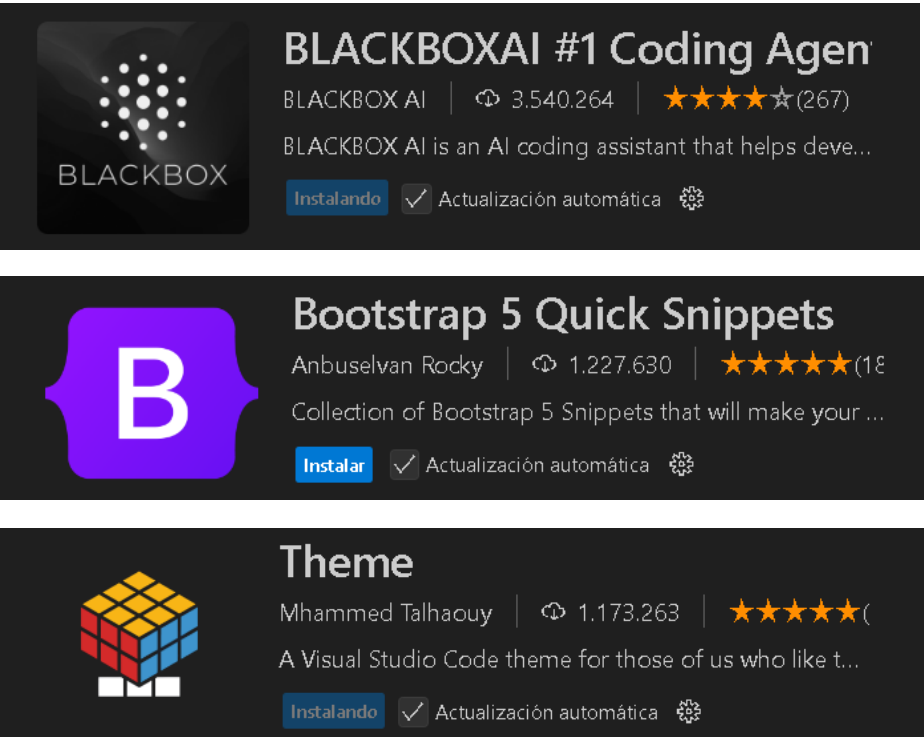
BLACKBOX

BLACKBOXAI #1 Coding Agen

BLACKBOX AI | 3.540.264 | ★★★★☆(267)

BLACKBOX AI is an AI coding assistant that helps deve...

Instalando ✓ Actualización automática

B

Bootstrap 5 Quick Snippets

Anbuselvan Rocky | 1.227.630 | ★★★★★(1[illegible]

Collection of Bootstrap 5 Snippets that will make your ...

Instalar ✓ Actualización automática

Theme

Mhammed Talhaouy | 1.173.263 | ★★★★★(

A Visual Studio Code theme for those of us who like t...

Instalando ✓ Actualización automática